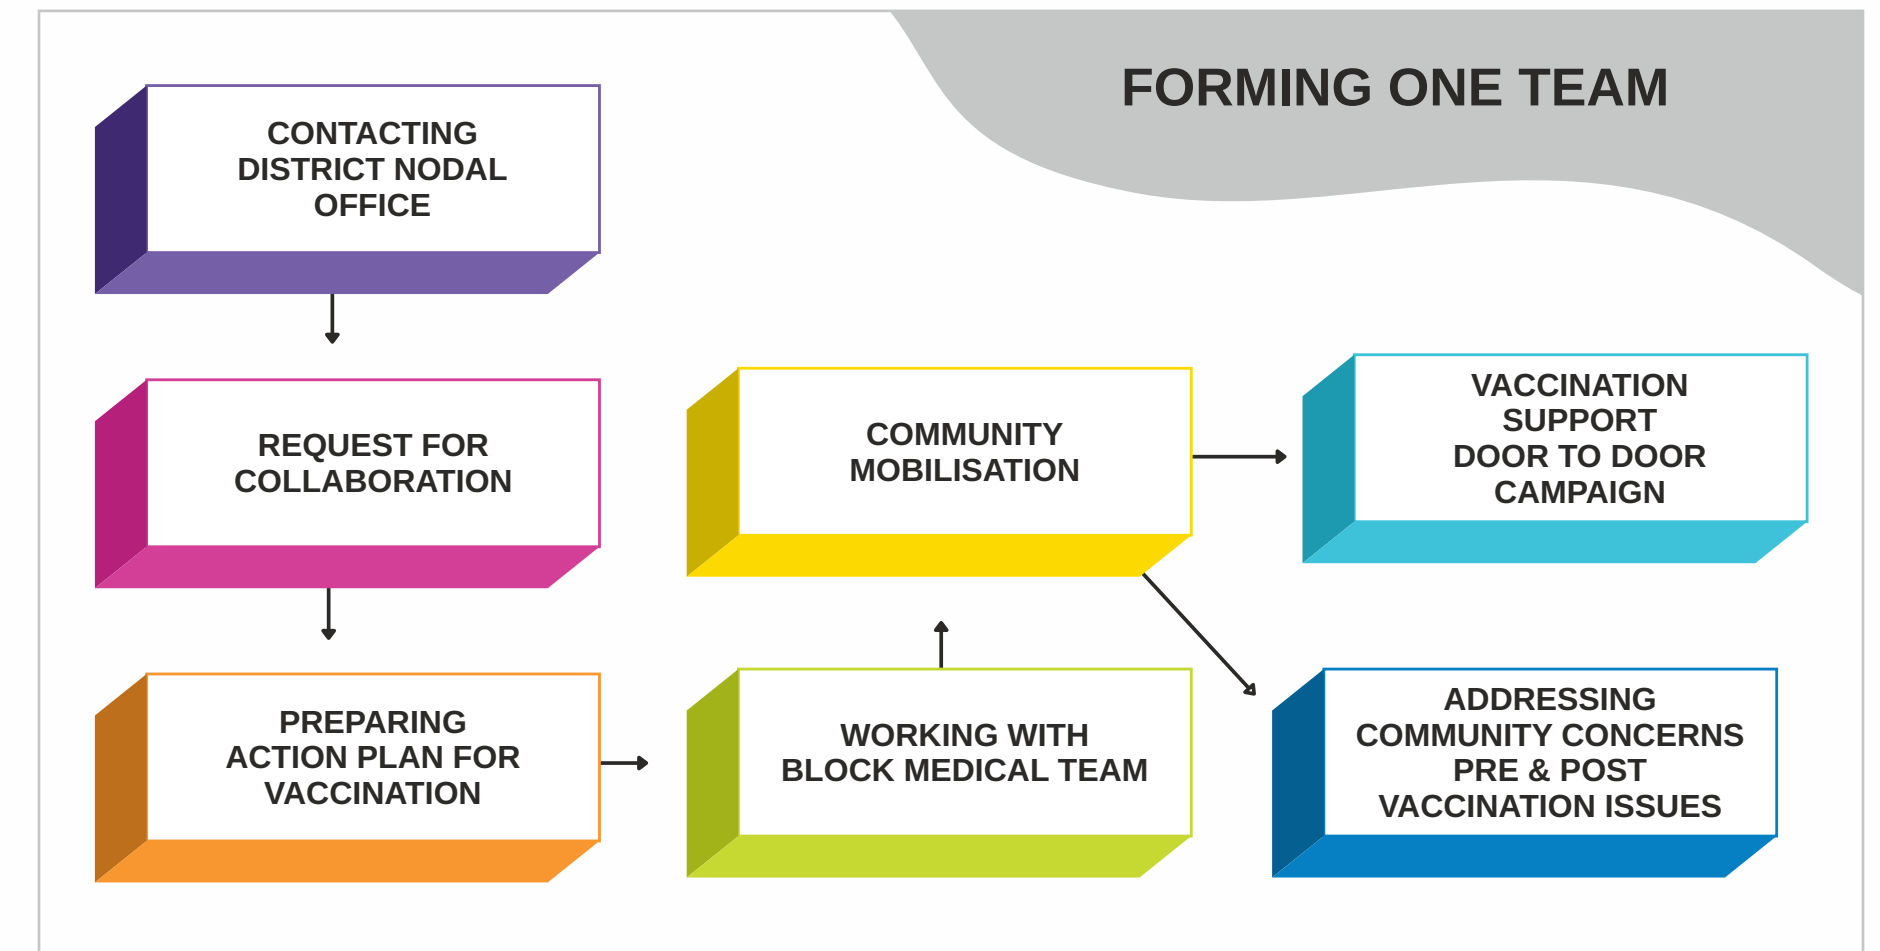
FORMING ONE TEAM

CONTACTING DISTRICT NODAL OFFICE

REQUEST FOR COLLABORATION

PREPARING ACTION PLAN FOR VACCINATION

WORKING WITH BLOCK MEDICAL TEAM

COMMUNITY MOBILISATION

VACCINATION SUPPORT DOOR TO DOOR CAMPAIGN

ADDRESSING COMMUNITY CONCERNS PRE & POST VACCINATION ISSUES